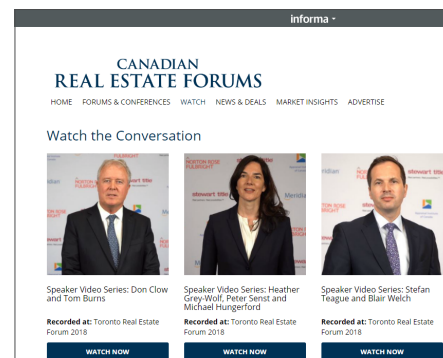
informa ˅

CANADIAN
REAL ESTATE FORUMS

HOME FORUMS & CONFERENCES WATCH NEWS & DEALS MARKET INSIGHTS ADVERTISE

Watch the Conversation

Speaker Video Series: Don Clow and Tom Burns

Recorded at: Toronto Real Estate Forum 2018

WATCH NOW

Speaker Video Series: Heather Grey-Wolf, Peter Senst and Michael Hungerford

Recorded at: Toronto Real Estate Forum 2018

WATCH NOW

Speaker Video Series: Stefan Teague and Blair Welch

Recorded at: Toronto Real Estate Forum 2018

WATCH NOW